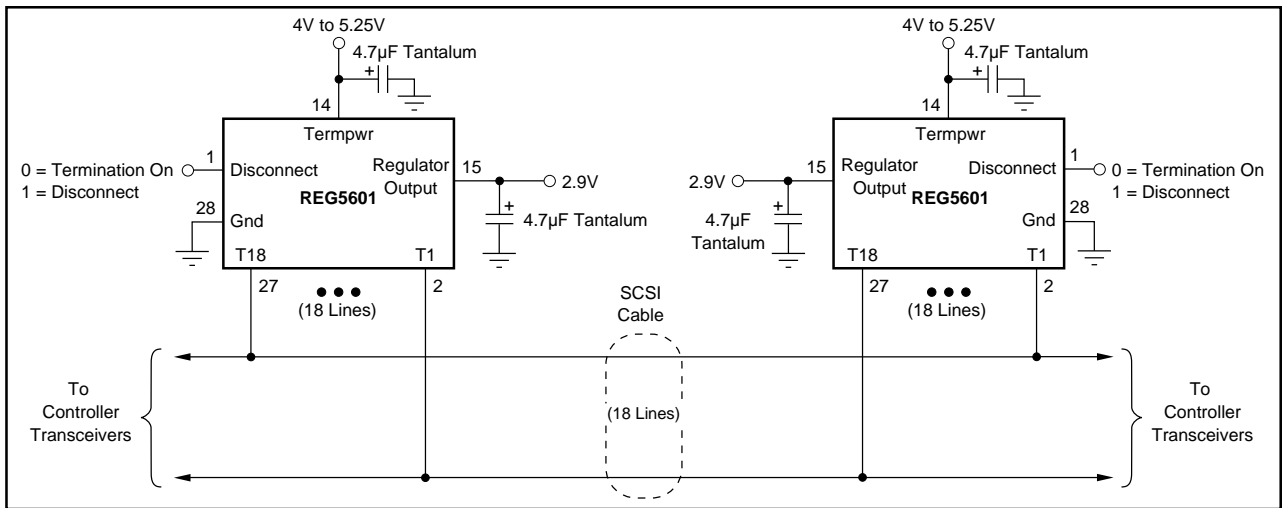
4V to 5.25V
4.7µF Tantalum
+
14
Termpwr
0 = Termination On
1 = Disconnect
1
Disconnect
Regulator Output
15
2.9V
REG5601
28
Gnd
+
4.7µF Tantalum
T18
T1
27
2
(18 Lines)

4V to 5.25V
4.7µF Tantalum
+
14
Termpwr
2.9V
15
Regulator Output
Disconnect
1
0 = Termination On
1 = Disconnect
REG5601
4.7µF Tantalum
+
Gnd
28
T18
T1
27
2
(18 Lines)

SCSI Cable
(18 Lines)

To Controller Transceivers

To Controller Transceivers